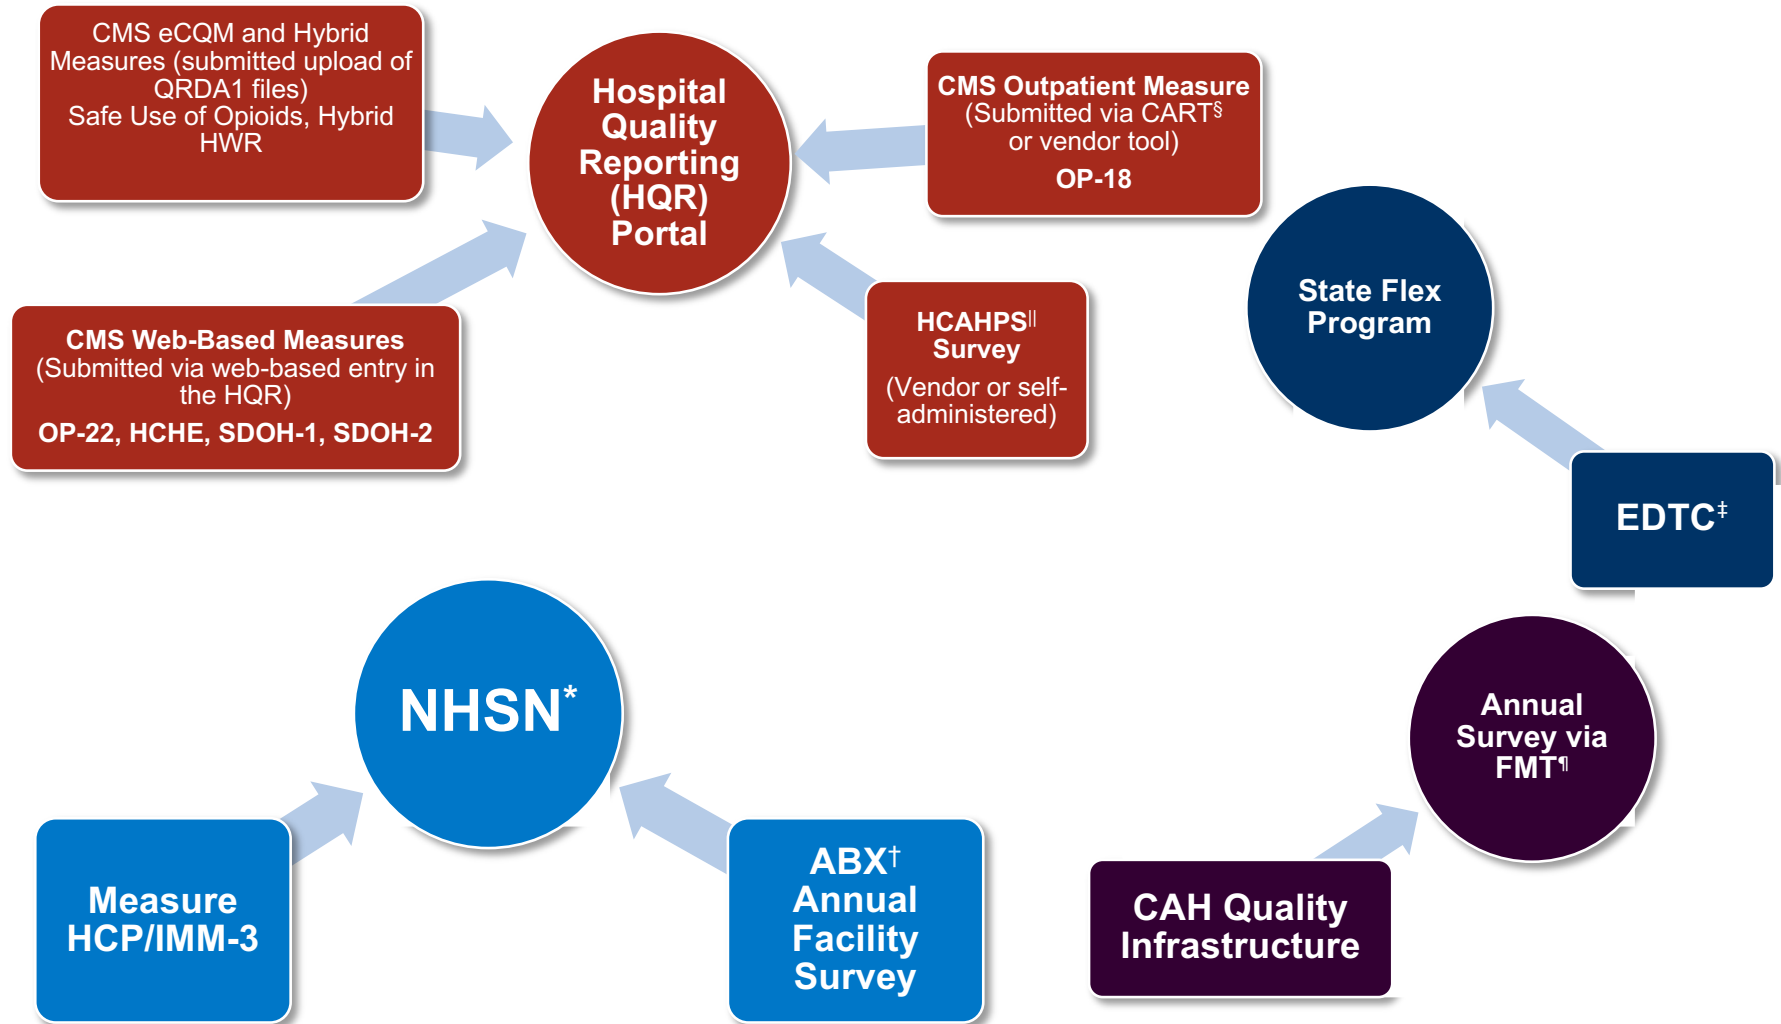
CMS eCQM and Hybrid Measures (submitted upload of QRDA1 files)
Safe Use of Opioids, Hybrid HWR

Hospital Quality Reporting (HQR) Portal

CMS Outpatient Measure
(Submitted via CART$^{§}$ or vendor tool)
OP-18

CMS Web-Based Measures
(Submitted via web-based entry in the HQR)
OP-22, HCHE, SDOH-1, SDOH-2

HCAHPS$^{||}$ Survey
(Vendor or self-administered)

State Flex Program

EDTC$^{‡}$

NHSN$^{*}$

Annual Survey via FMT$^{¶}$

Measure HCP/IMM-3

ABX$^{†}$ Annual Facility Survey

CAH Quality Infrastructure